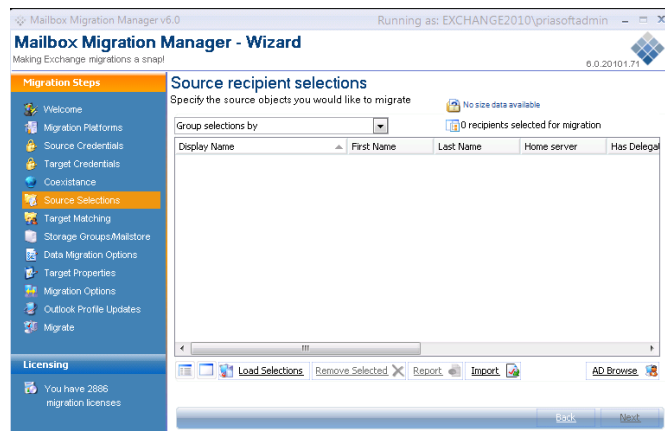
Mailbox Migration Manager v6.0

Running as: EXCHANGE2010\priasoftadmin

Mailbox Migration Manager - Wizard

Making Exchange migrations a snap!

6.0.20101.71

Migration Steps

Welcome
Migration Platforms
Source Credentials
Target Credentials
Coexistance
Source Selections
Target Matching
Storage Groups/Mailstore
Data Migration Options
Target Properties
Migration Options
Outlook Profile Updates
Migrate

Licensing

You have 2886 migration licenses

Source recipient selections

Specify the source objects you would like to migrate

No size data available

Group selections by

0 recipients selected for migration

| Display Name | First Name | Last Name | Home server | Has Delegal |
|---|---|---|---|---|

Load Selections
Remove Selected
Report
Import
AD Browse

Back
Next